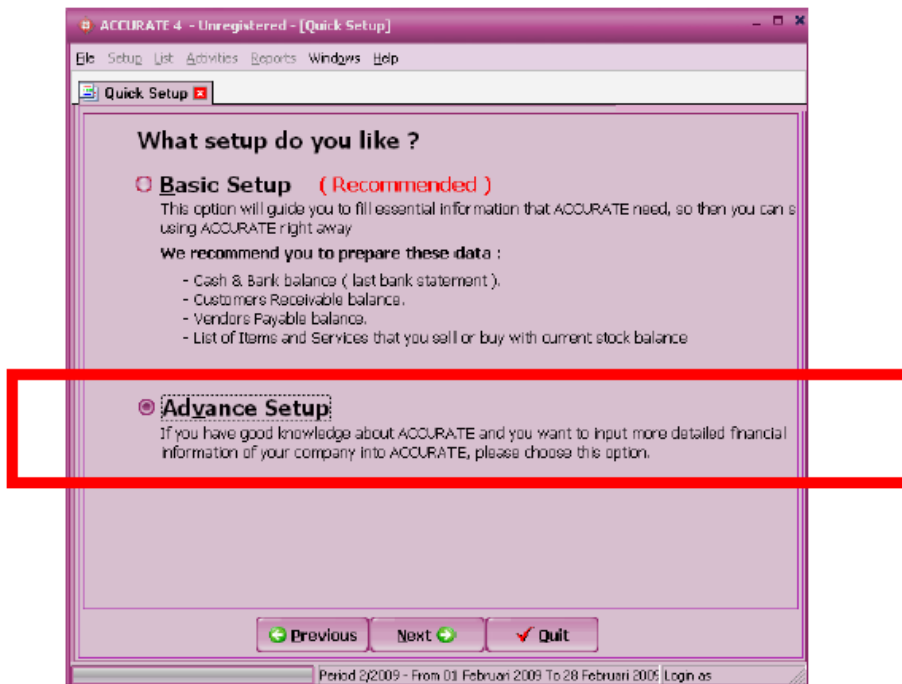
ACCURATE 4 - Unregistered - [Quick Setup]

File Setup List Activities Reports Windows Help

Quick Setup

What setup do you like ?

Basic Setup ( Recommended )

This option will guide you to fill essential information that ACCURATE need, so then you can s using ACCURATE right away

We recommend you to prepare these data :

- Cash & Bank balance ( last bank statement ).
- Customers Receivable balance.
- Vendors Payable balance.
- List of Items and Services that you sell or buy with current stock balance

Advance Setup

If you have good knowledge about ACCURATE and you want to input more detailed financial information of your company into ACCURATE, please choose this option.

Previous Next Quit

Period 2/2009 - From 01 Februari 2009 To 28 Februari 2009 Login as